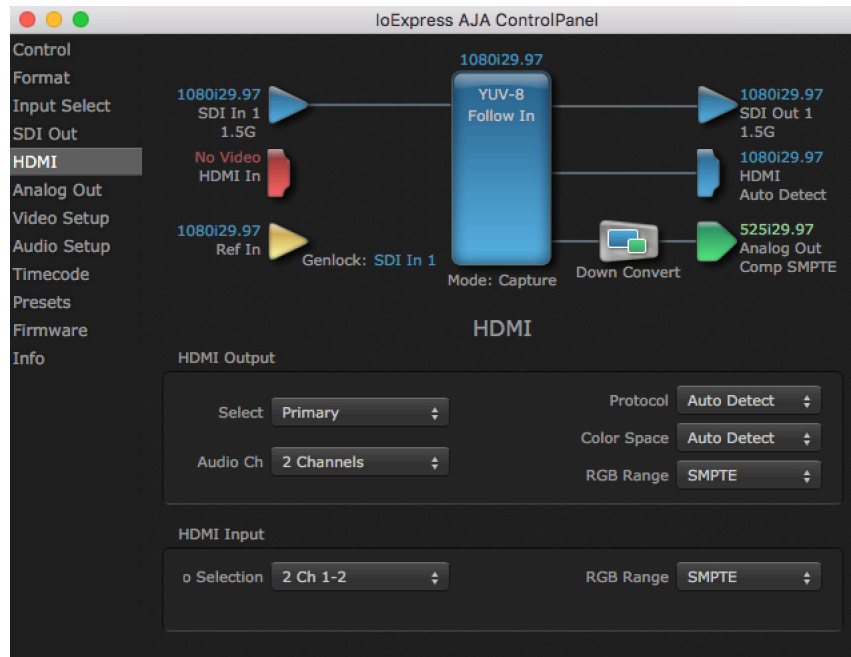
IoExpress AJA ControlPanel

Control
Format
Input Select
SDI Out
HDMI
Analog Out
Video Setup
Audio Setup
Timecode
Presets
Firmware
Info

1080i29.97
SDI In 1
1.5G

No Video
HDMI In

1080i29.97
Ref In

Genlock: SDI In 1

1080i29.97
YUV-8
Follow In

Mode: Capture

Down Convert

1080i29.97
SDI Out 1
1.5G

1080i29.97
HDMI
Auto Detect

525i29.97
Analog Out
Comp SMPTE

HDMI

HDMI Output

Select Primary
Audio Ch 2 Channels
Protocol Auto Detect
Color Space Auto Detect
RGB Range SMPTE

HDMI Input

o Selection 2 Ch 1-2
RGB Range SMPTE